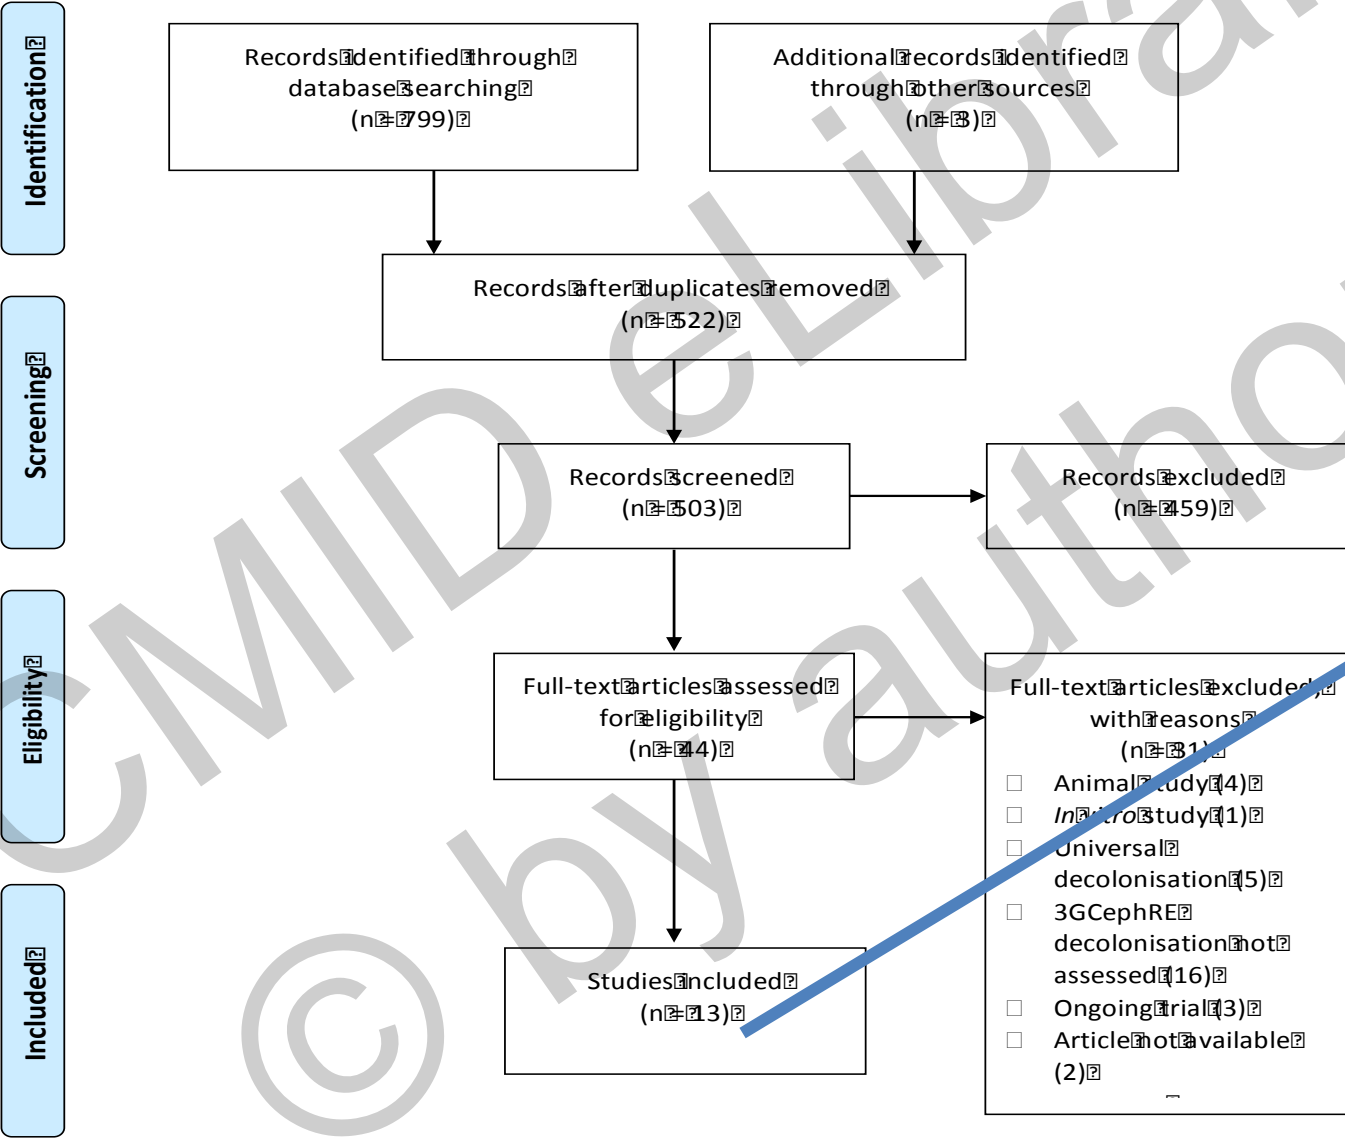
Identification

Records identified through database searching (n = 799)

Additional records identified through other sources (n = 3)

Records after duplicates removed (n = 522)

Screening

Records screened (n = 503)

Records excluded (n = 459)

Eligibility

Full-text articles assessed for eligibility (n = 44)

Full-text articles excluded, with reasons (n = 31)
Animal study (4)
*In vitro* study (1)
Universal decolonisation (5)
3GCephRE decolonisation not assessed (16)
Ongoing trial (3)
Article not available (2)

Included

Studies included (n = 13)

CMID eLibrary © by author